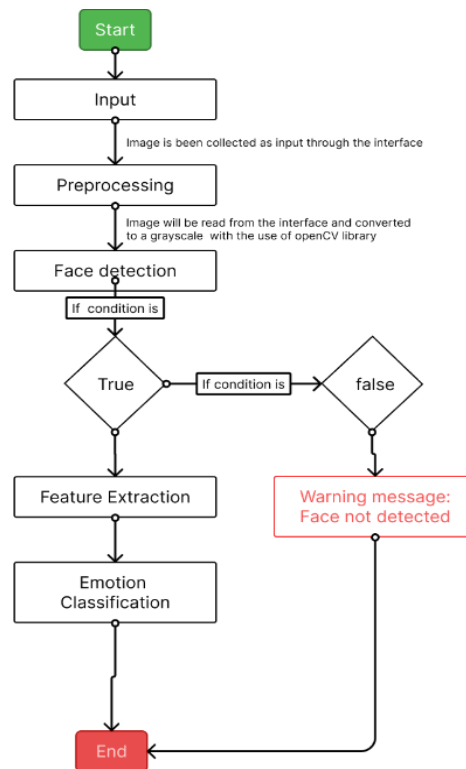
Start

Input

Image is been collected as input through the interface

Preprocessing

Image will be read from the interface and converted to a grayscale with the use of openCV library

Face detection

If condition is

True

If condition is

false

Feature Extraction

Warning message: Face not detected

Emotion Classification

End